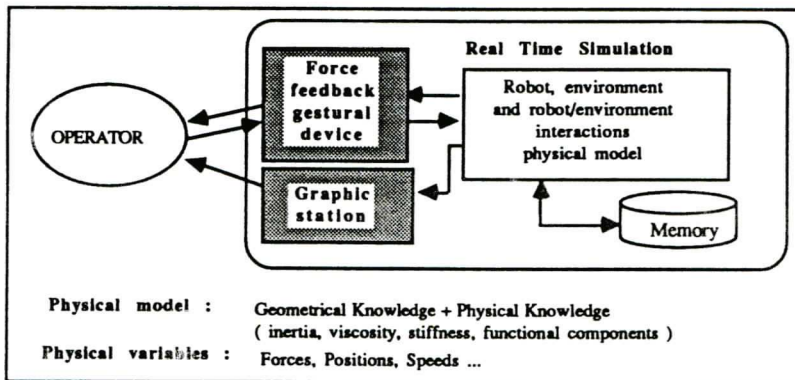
Real Time Simulation

OPERATOR

Force feedback gestural device

Graphic station

Robot, environment and robot/environment interactions physical model

Memory

Physical model : Geometrical Knowledge + Physical Knowledge ( inertia, viscosity, stiffness, functional components )

Physical variables : Forces, Positions, Speeds ...